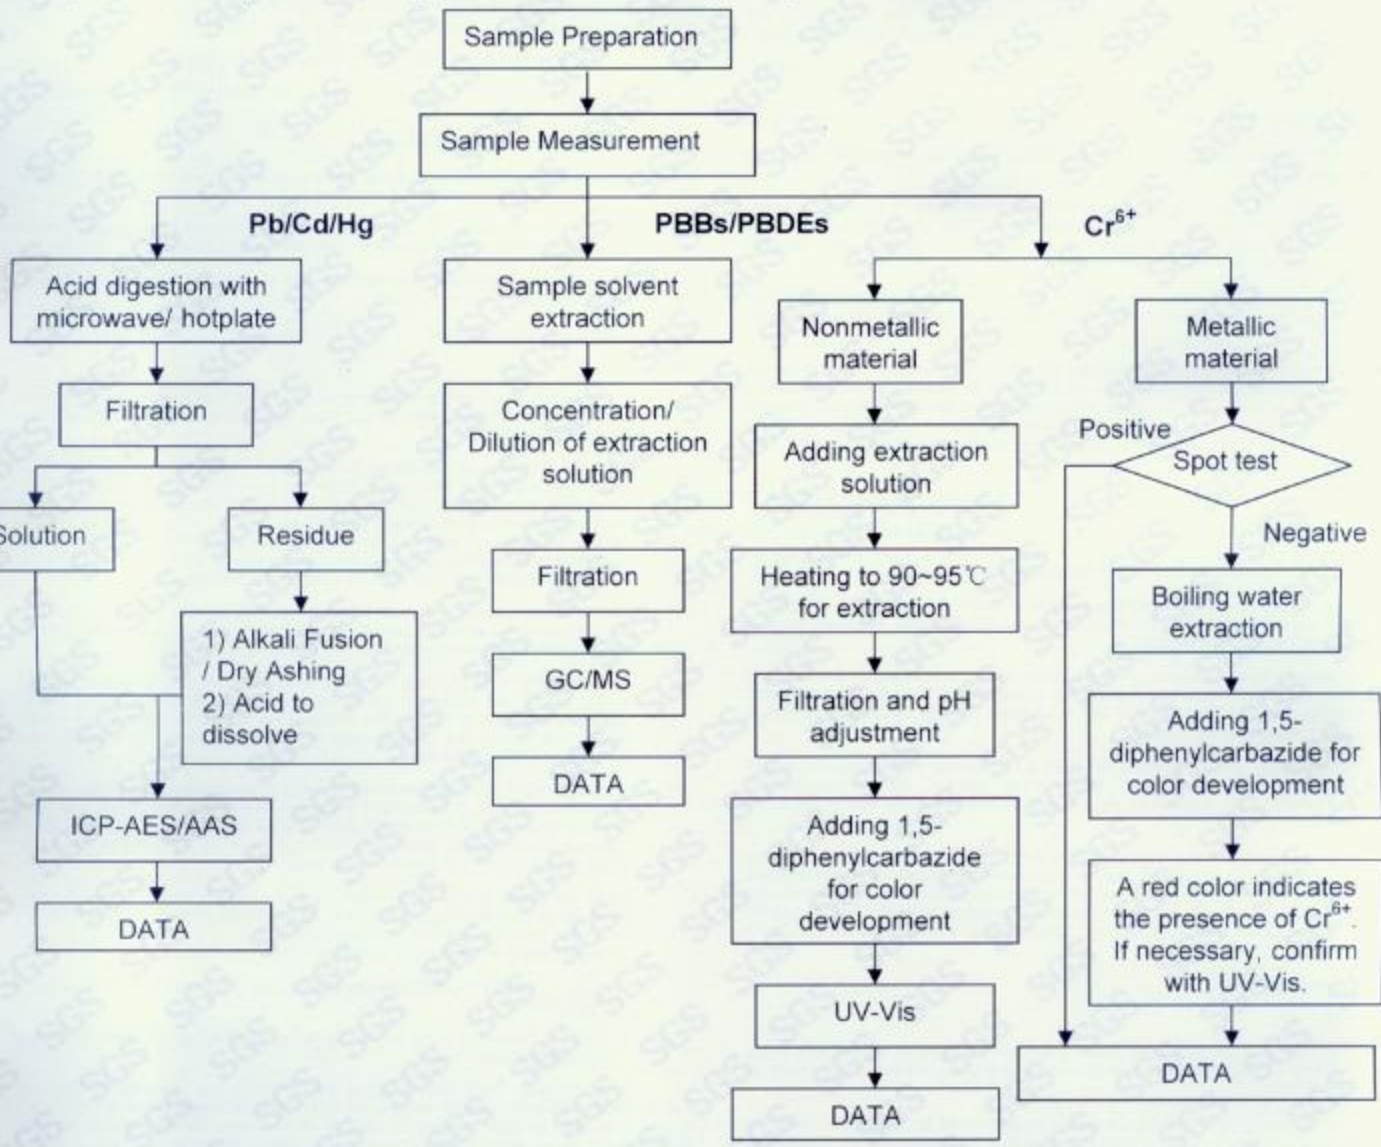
Sample Preparation

Sample Measurement

Pb/Cd/Hg

PBBs/PBDEs

$Cr^{6+}$

Acid digestion with microwave/ hotplate

Filtration

Solution

Residue

1) Alkali Fusion / Dry Ashing
2) Acid to dissolve

ICP-AES/AAS

DATA

Sample solvent extraction

Concentration/ Dilution of extraction solution

Filtration

GC/MS

DATA

Nonmetallic material

Adding extraction solution

Heating to 90~95℃ for extraction

Filtration and pH adjustment

Adding 1,5-diphenylcarbazide for color development

UV-Vis

DATA

Metallic material

Positive

Spot test

Negative

Boiling water extraction

Adding 1,5-diphenylcarbazide for color development

A red color indicates the presence of $Cr^{6+}$. If necessary, confirm with UV-Vis.

DATA

SGS